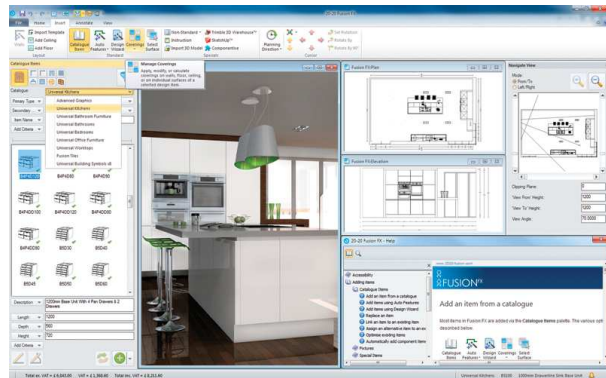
File Home Insert Schedule View

20-20 Fusion FX

Import Settings
Add Ceiling
Add Floor

Catalogue Items
Auto Features
Design Wizard
Coverings
Select Surface

Non-Standard
Instruction
Import 3D Model
Finishe 3D Warehouse
SketchUp
Componentise

Planning Direction

Set Rotation
Rotate By
Rotate By 90

Manage Coverings
Apply, modify, or calculate coverings on walls, floors, ceiling, or on individual surfaces of a selected design item.

Catalogue Items

Catalogue: Universal Kitchens

Primary Type
Secondary
Item Name
Add Criteria

Advanced Graphics
Universal Kitchens
Universal Bathroom Furniture
Universal Bathrooms
Universal Bedrooms
Universal Office Furniture
Universal Wardrobes
Fusion Tiles
Universal Building Systems v8

B4PD300
B4PD400
B4PD500
B4PD600
B4PD800
B4PD1000
B4PD1200
B5D30
B5D40
B5D45
B5D50
B5D60

Description: 1200mm Base Unit With 4 Pan Drawers 0.2 Sleeves
Length: 1200
Depth: 560
Height: 720
Add Criteria

Fusion FX-Plan
Fusion FX-Elevation

Navigate View
Mode
Pan To
Left Right

Clipping Plane:
View From Height: 1200
View To Height: 1200
View Angle: 70.0000

20-20 Fusion FX - Help

Accessibility
Adding Items
Catalogue Items
Add an item from a catalogue
Add items using Auto Features
Add items using Design Wizard
Replace an item
Add an item to an existing item
Assign an alternative item to an ex
Optimize existing items
Automatically add component item
Pictures
Special Items

FUSION FX

Add an item from a catalogue

Most items in Fusion FX are added via the Catalogue Items palette. The various opt described below.

Catalogue Items
Auto Features
Design Wizard
Coverings
Select Surface

Total exc. VAT = £ 6,645.85   Total inc. VAT = £ 1,568.60   Total inc. VAT = £ 8,213.46

Universal Kitchens   B5D50   1000mm Drawerline Sink Base Unit